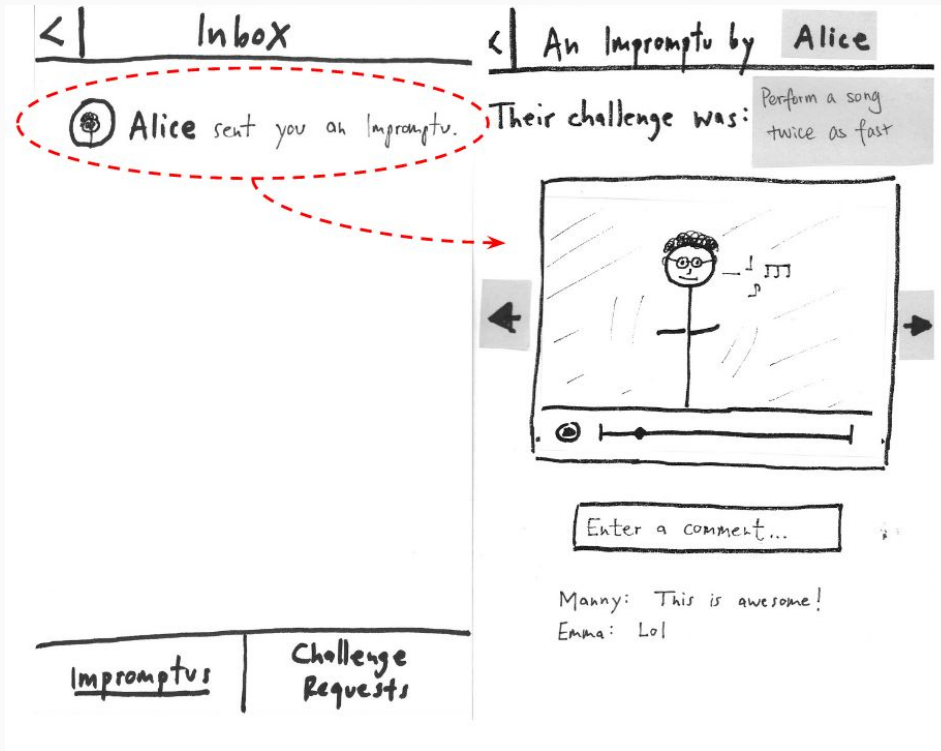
<

Inbox

Alice sent you an Impromptu.

Impromptus

Challenge Requests

<

An Impromptu by Alice

Their challenge was: Perform a song twice as fast

Enter a comment...

Manny: This is awesome!

Emma: Lol